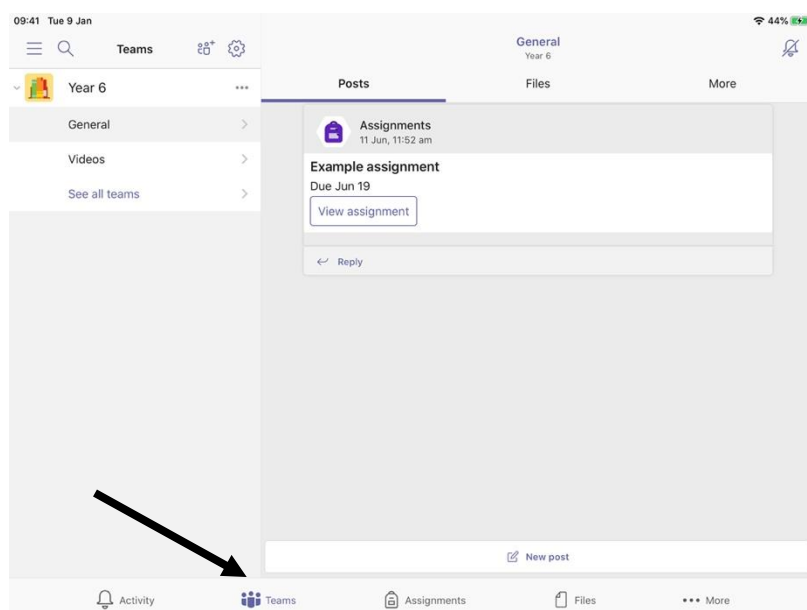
09:41 Tue 9 Jan

44%

Teams

Year 6

General

Videos

See all teams

General
Year 6

Posts

Files

More

Assignments
11 Jun, 11:52 am

Example assignment
Due Jun 19

View assignment

Reply

New post

Activity

Teams

Assignments

Files

More